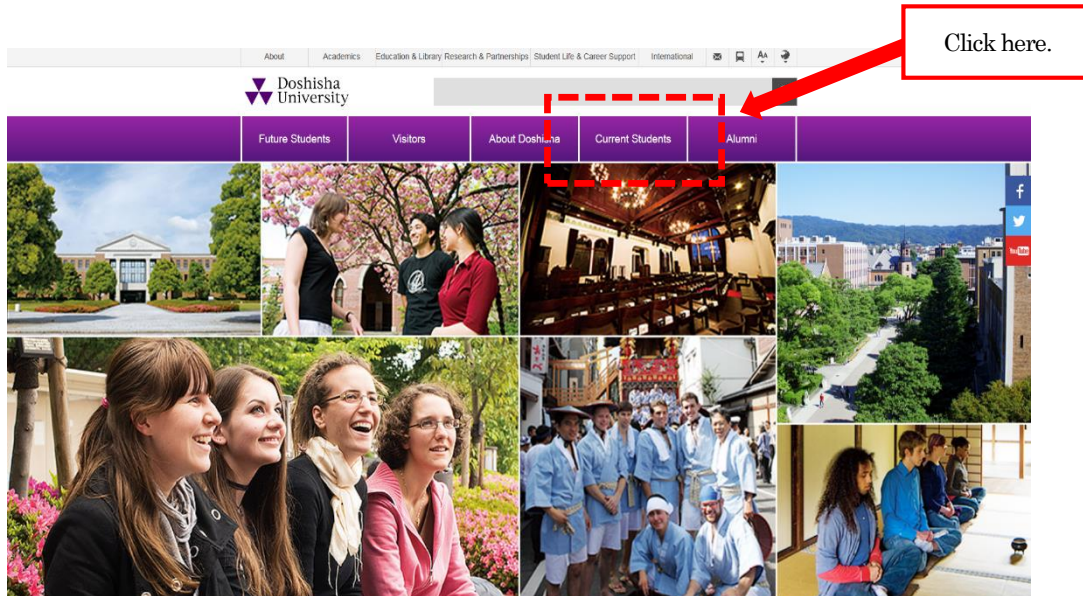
About Academics Education & Library Research & Partnerships Student Life & Career Support International

Click here.

Doshisha University

Future Students Visitors About Doshisha Current Students Alumni

f

You Tube